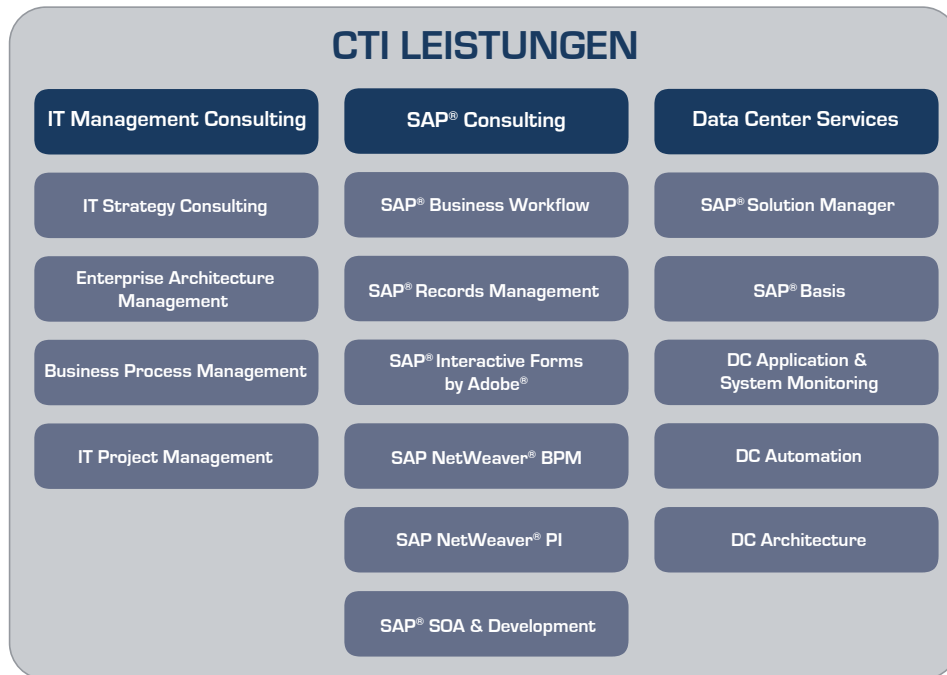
CTI LEISTUNGEN

IT Management Consulting

IT Strategy Consulting

Enterprise Architecture Management

Business Process Management

IT Project Management

SAP® Consulting

SAP® Business Workflow

SAP® Records Management

SAP® Interactive Forms by Adobe®

SAP NetWeaver® BPM

SAP NetWeaver® PI

SAP® SOA & Development

Data Center Services

SAP® Solution Manager

SAP® Basis

DC Application & System Monitoring

DC Automation

DC Architecture